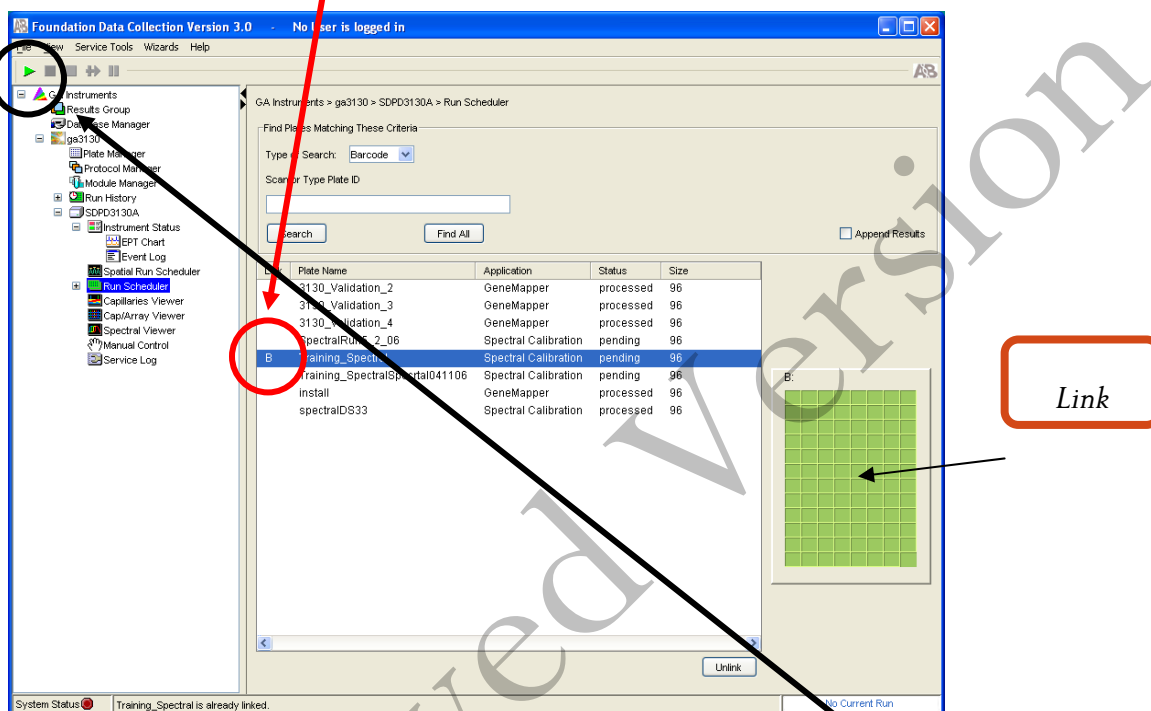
Foundation Data Collection Version 3.0 - No User is logged in

File View Service Tools Wizards Help

GA Instruments
Results Group
Database Manager
ga3130
Plate Manager
Protocol Manager
Module Manager
Run History
SDPD3130A
Instrument Status
EPT Chart
Event Log
Spatial Run Scheduler
Run Scheduler
Capillaries Viewer
Cap/Array Viewer
Spectral Viewer
Manual Control
Service Log

GA Instruments > ga3130 > SDPD3130A > Run Scheduler

Find Plates Matching These Criteria

Type of Search: Barcode

Scan or Type Plate ID

Search

Find All

Append Results

| Link | Plate Name | Application | Status | Size |
|---|---|---|---|---|
| | 3130_Validation_2 | GeneMapper | processed | 96 |
| | 3130_Validation_3 | GeneMapper | processed | 96 |
| | 3130_Validation_4 | GeneMapper | processed | 96 |
| | SpectralRun3_2_06 | Spectral Calibration | pending | 96 |
| B | Training_Spectral | Spectral Calibration | pending | 96 |
| | Training_SpectralSpectral041106 | Spectral Calibration | pending | 96 |
| | install | GeneMapper | processed | 96 |
| | spectralDS33 | Spectral Calibration | processed | 96 |

B:

Link

Unlink

System Status

Training_Spectral is already linked.

No Current Run

Version